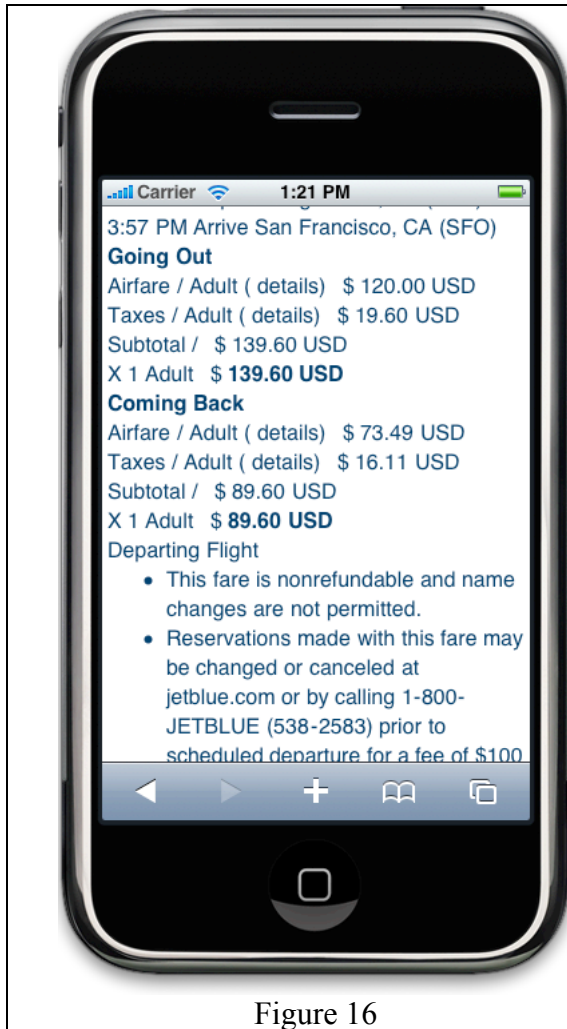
Carrier 1:21 PM

3:57 PM Arrive San Francisco, CA (SFO)

**Going Out**

Airfare / Adult ( details) $ 120.00 USD

Taxes / Adult ( details) $ 19.60 USD

Subtotal / $ 139.60 USD

X 1 Adult $ **139.60 USD**

**Coming Back**

Airfare / Adult ( details) $ 73.49 USD

Taxes / Adult ( details) $ 16.11 USD

Subtotal / $ 89.60 USD

X 1 Adult $ **89.60 USD**

Departing Flight

- This fare is nonrefundable and name changes are not permitted.
- Reservations made with this fare may be changed or canceled at jetblue.com or by calling 1-800-JETBLUE (538-2583) prior to scheduled departure for a fee of $100

Figure 16